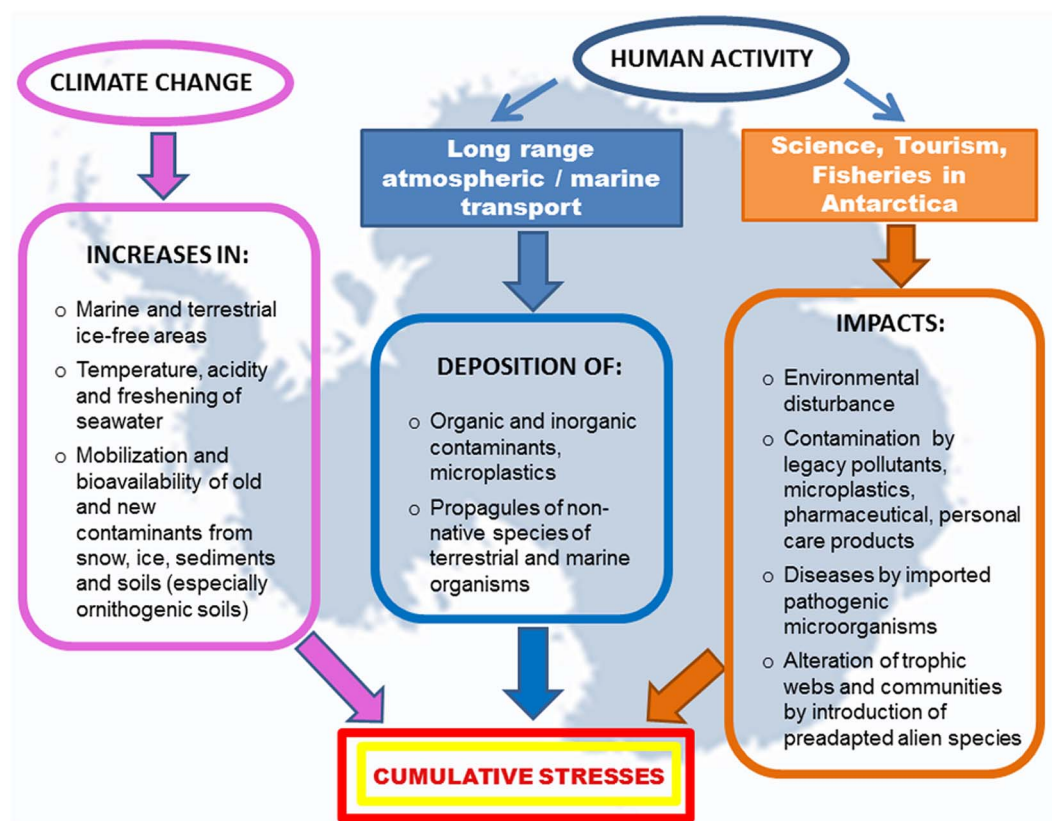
HUMAN ACTIVITY

CLIMATE CHANGE

Long range atmospheric / marine transport

Science, Tourism, Fisheries in Antarctica

INCREASES IN:

o Marine and terrestrial ice-free areas
o Temperature, acidity and freshening of seawater
o Mobilization and bioavailability of old and new contaminants from snow, ice, sediments and soils (especially ornithogenic soils)

DEPOSITION OF:

o Organic and inorganic contaminants, microplastics
o Propagules of non-native species of terrestrial and marine organisms

IMPACTS:

o Environmental disturbance
o Contamination by legacy pollutants, microplastics, pharmaceutical, personal care products
o Diseases by imported pathogenic microorganisms
o Alteration of trophic webs and communities by introduction of preadapted alien species

CUMULATIVE STRESSES